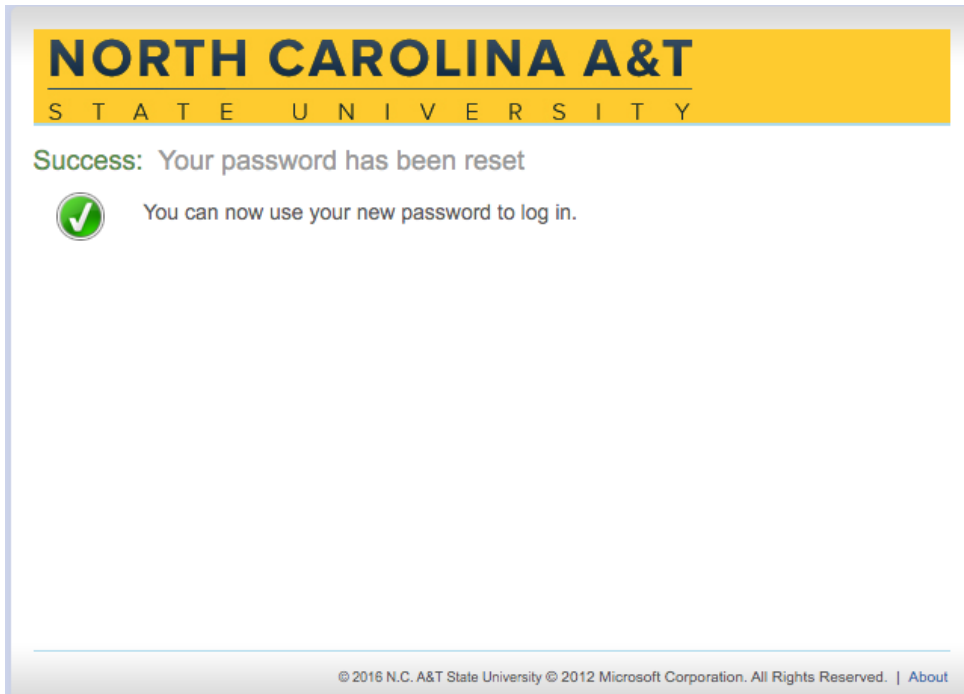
NORTH CAROLINA A&T
STATE UNIVERSITY

Success: Your password has been reset

You can now use your new password to log in.

© 2016 N.C. A&T State University © 2012 Microsoft Corporation. All Rights Reserved. | About